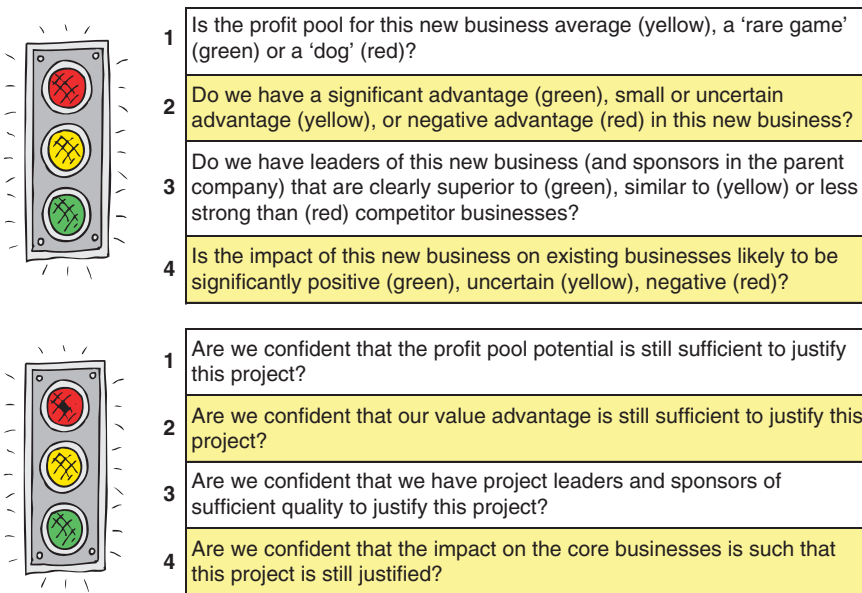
| | |
|---|---|
| 1 | Is the profit pool for this new business average (yellow), a 'rare game' (green) or a 'dog' (red)? |
| 2 | Do we have a significant advantage (green), small or uncertain advantage (yellow), or negative advantage (red) in this new business? |
| 3 | Do we have leaders of this new business (and sponsors in the parent company) that are clearly superior to (green), similar to (yellow) or less strong than (red) competitor businesses? |
| 4 | Is the impact of this new business on existing businesses likely to be significantly positive (green), uncertain (yellow), negative (red)? |

| | |
|---|---|
| 1 | Are we confident that the profit pool potential is still sufficient to justify this project? |
| 2 | Are we confident that our value advantage is still sufficient to justify this project? |
| 3 | Are we confident that we have project leaders and sponsors of sufficient quality to justify this project? |
| 4 | Are we confident that the impact on the core businesses is such that this project is still justified? |